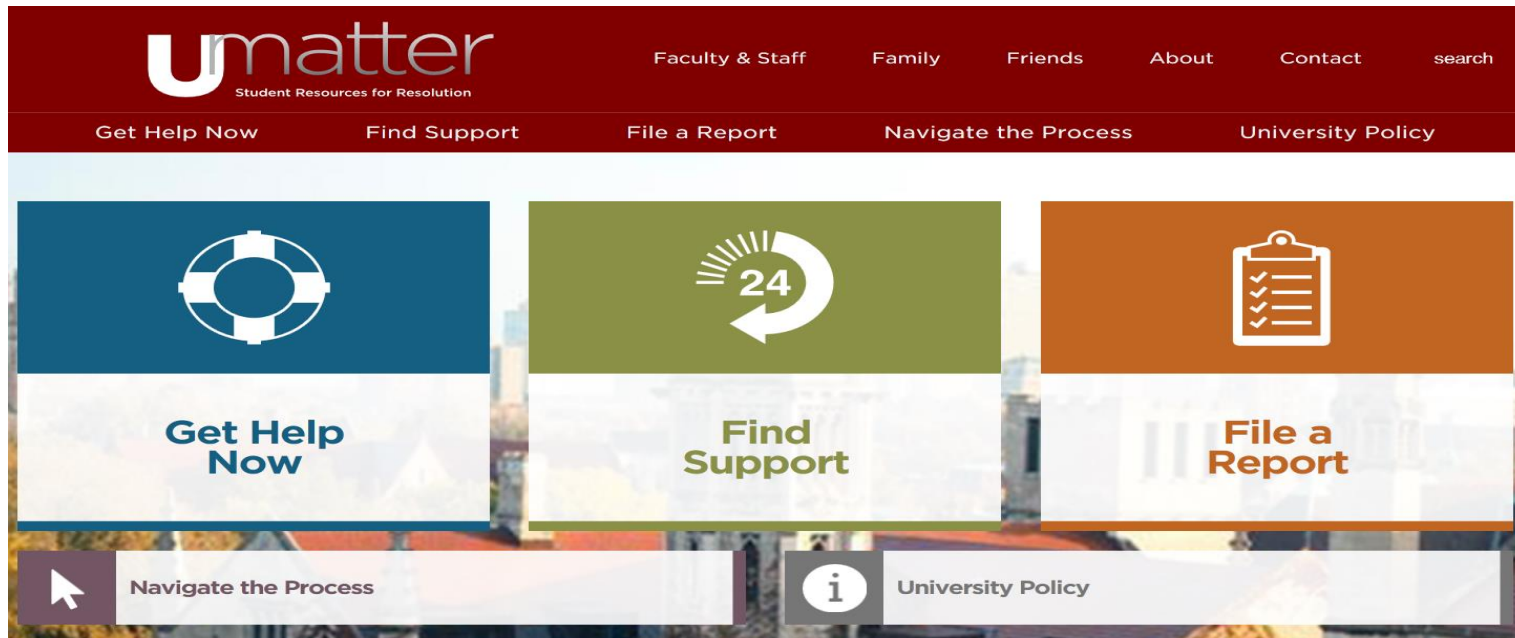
umatter
Student Resources for Resolution

Faculty & Staff Family Friends About Contact search

Get Help Now Find Support File a Report Navigate the Process University Policy

Get Help Now

24

Find Support

File a Report

Navigate the Process

i

University Policy